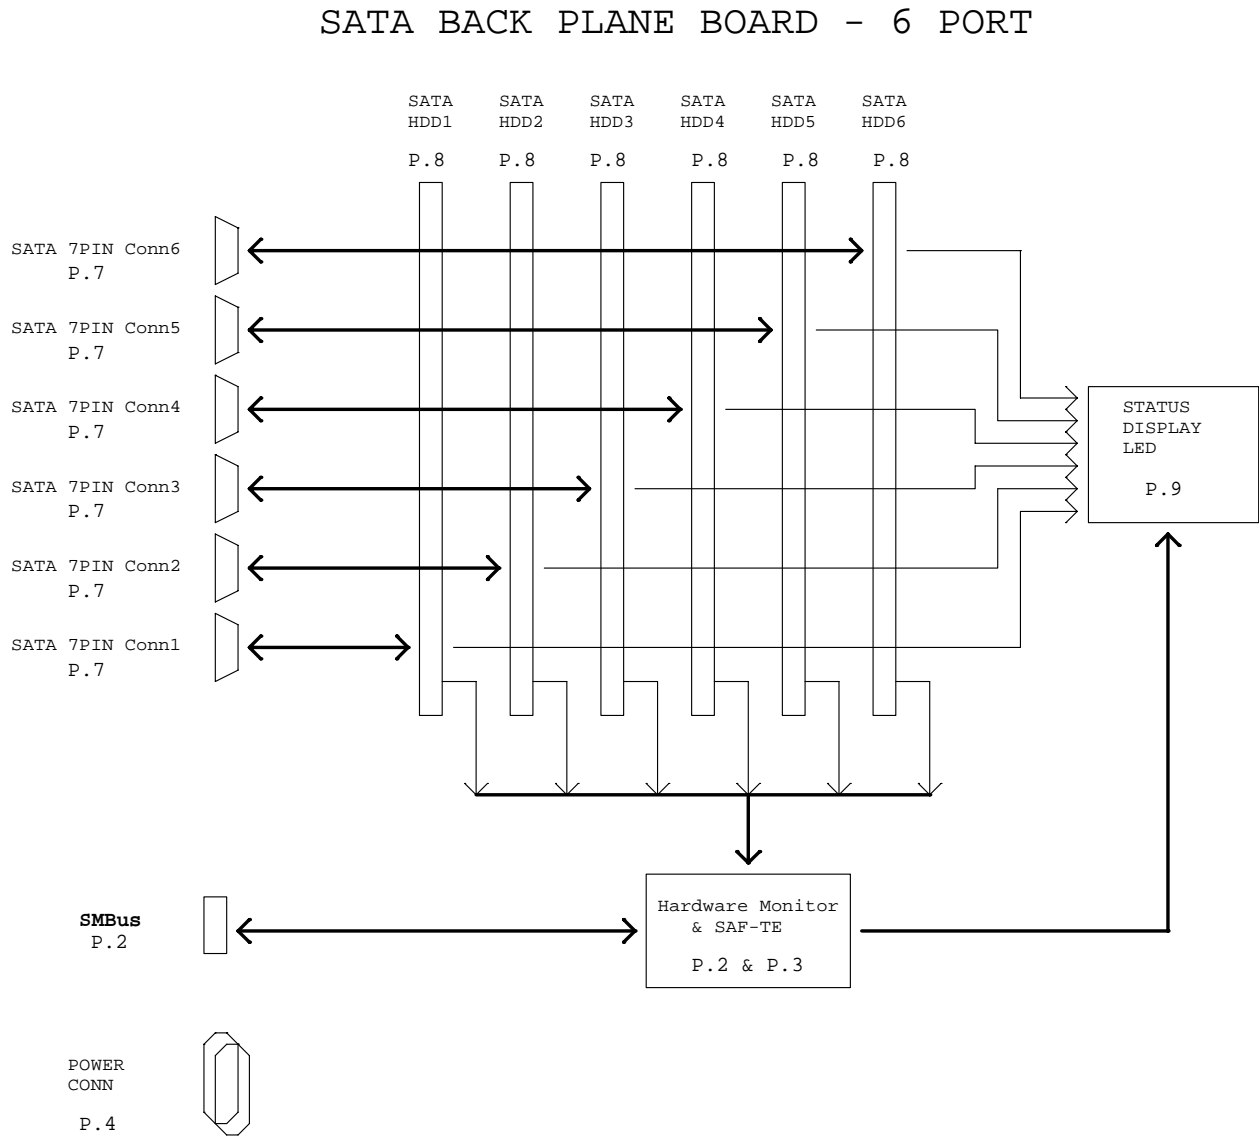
SATA BACK PLANE BOARD - 6 PORT

SATA HDD1
P.8

SATA HDD2
P.8

SATA HDD3
P.8

SATA HDD4
P.8

SATA HDD5
P.8

SATA HDD6
P.8

SATA 7PIN Conn6
P.7

SATA 7PIN Conn5
P.7

SATA 7PIN Conn4
P.7

SATA 7PIN Conn3
P.7

SATA 7PIN Conn2
P.7

SATA 7PIN Conn1
P.7

STATUS DISPLAY LED
P.9

SMBus
P.2

Hardware Monitor & SAF-TE
P.2 & P.3

POWER CONN
P.4